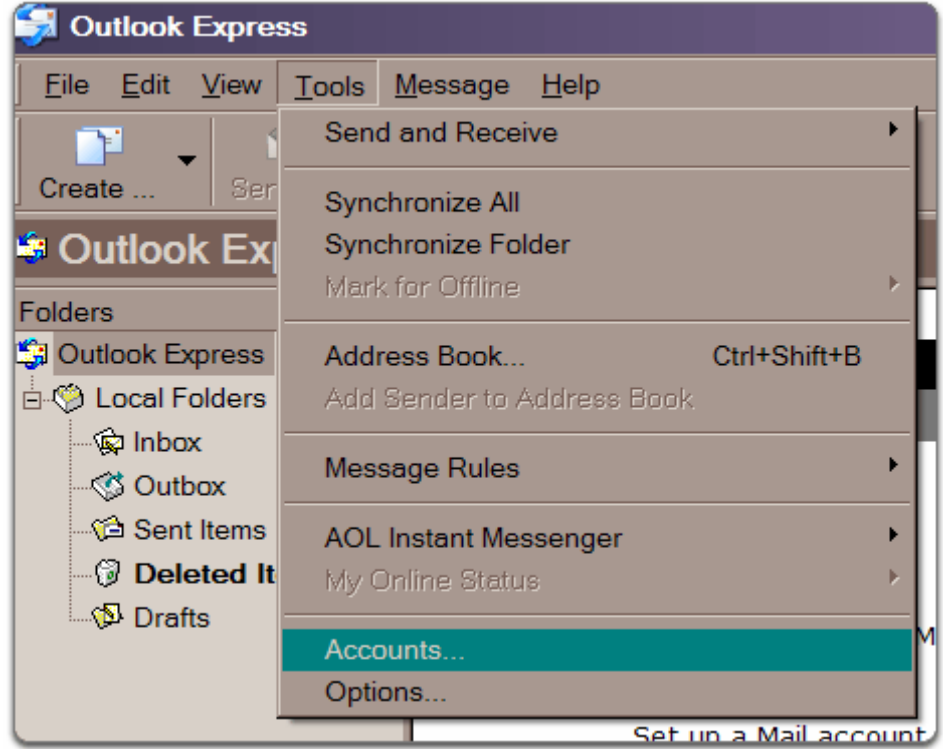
Outlook Express

File Edit View Tools Message Help

Create ...

Ser

Outlook Exp

Folders

Outlook Express

Local Folders

Inbox

Outbox

Sent Items

Deleted It

Drafts

Send and Receive

Synchronize All

Synchronize Folder

Mark for Offline

Address Book... Ctrl+Shift+B

Add Sender to Address Book

Message Rules

AOL Instant Messenger

My Online Status

Accounts...

Options...

M

Set up a Mail account